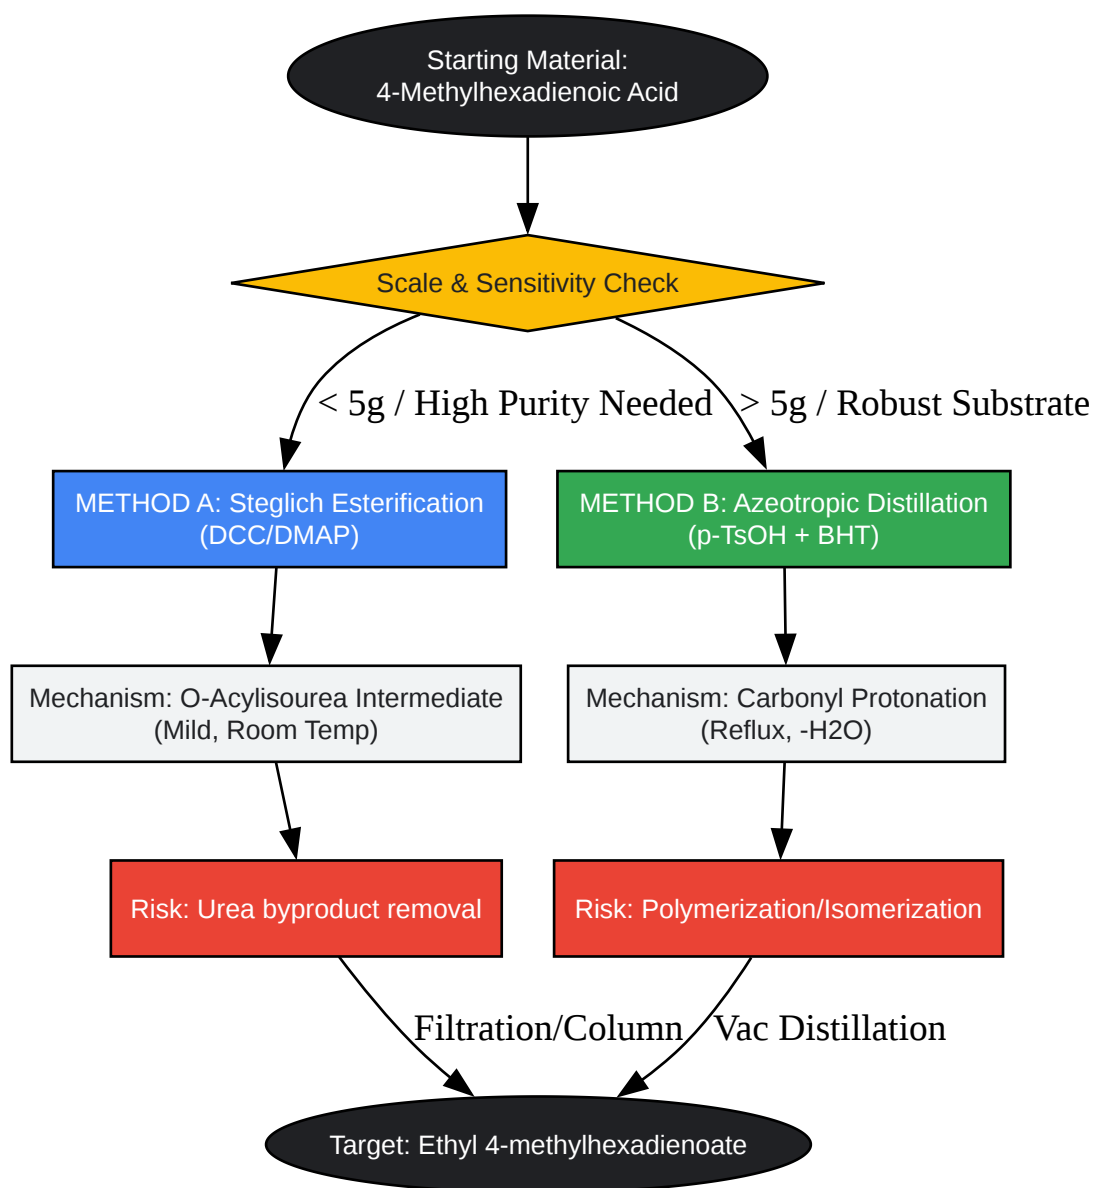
Starting Material:
4-Methylhexadienoic Acid

Scale & Sensitivity Check

< 5g / High Purity Needed

> 5g / Robust Substrate

METHOD A: Steglich Esterification
(DCC/DMAP)

METHOD B: Azeotropic Distillation
(p-TsOH + BHT)

Mechanism: O-Acylisourea Intermediate
(Mild, Room Temp)

Mechanism: Carbonyl Protonation
(Reflux, -H2O)

Risk: Urea byproduct removal

Risk: Polymerization/Isomerization

Filtration/Column

Vac Distillation

Target: Ethyl 4-methylhexadienoate